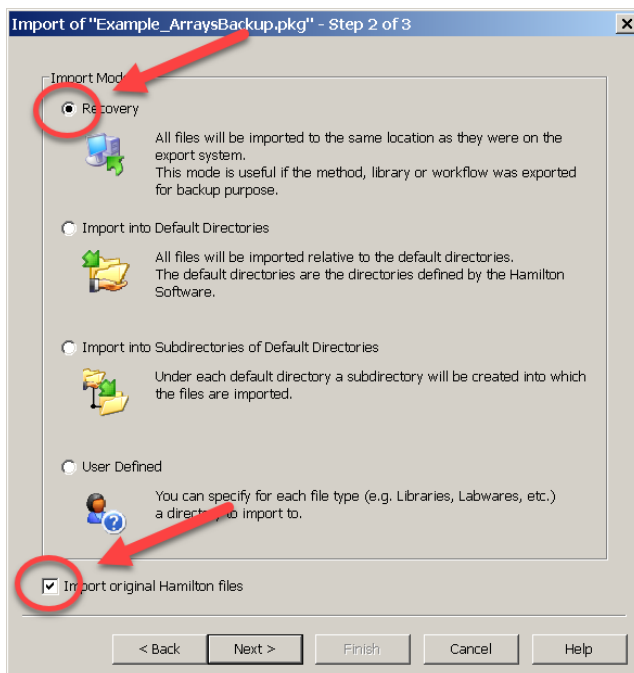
Import of "Example_ArraysBackup.pkg" - Step 2 of 3

Import Mod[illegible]

Recovery

All files will be imported to the same location as they were on the export system.
This mode is useful if the method, library or workflow was exported for backup purpose.

Import into Default Directories

All files will be imported relative to the default directories.
The default directories are the directories defined by the Hamilton Software.

Import into Subdirectories of Default Directories

Under each default directory a subdirectory will be created into which the files are imported.

User Defined

You can specify for each file type (e.g. Libraries, Labwares, etc.) a directory to import to.

Import original Hamilton files

< Back | Next > | Finish | Cancel | Help